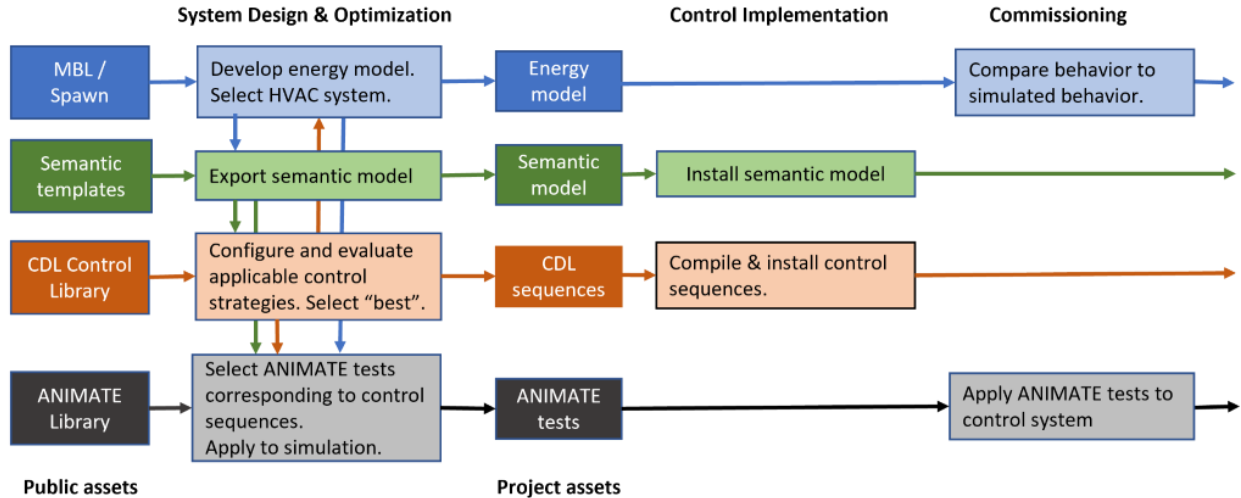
System Design & Optimization

Control Implementation

Commissioning

MBL / Spawn

Develop energy model. Select HVAC system.

Energy model

Compare behavior to simulated behavior.

Semantic templates

Export semantic model

Semantic model

Install semantic model

CDL Control Library

Configure and evaluate applicable control strategies. Select “best”.

CDL sequences

Compile & install control sequences.

ANIMATE Library

Select ANIMATE tests corresponding to control sequences. Apply to simulation.

ANIMATE tests

Apply ANIMATE tests to control system

Public assets

Project assets